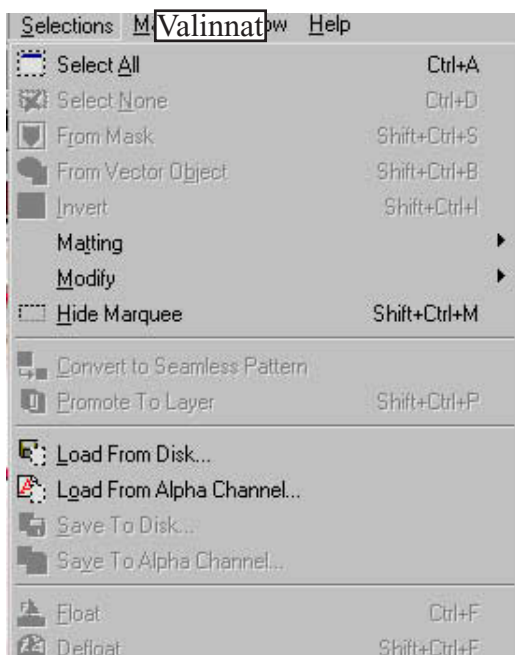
Selections M Valinnat w Help

Select All Ctrl+A
Select None Ctrl+D
From Mask Shift+Ctrl+S
From Vector Object Shift+Ctrl+B
Invert Shift+Ctrl+I
Matting
Modify
Hide Marquee Shift+Ctrl+M

Convert to Seamless Pattern
Promote To Layer Shift+Ctrl+P

Load From Disk...
Load From Alpha Channel...
Save To Disk...
Save To Alpha Channel...

Float Ctrl+F
Defloat Shift+Ctrl+F